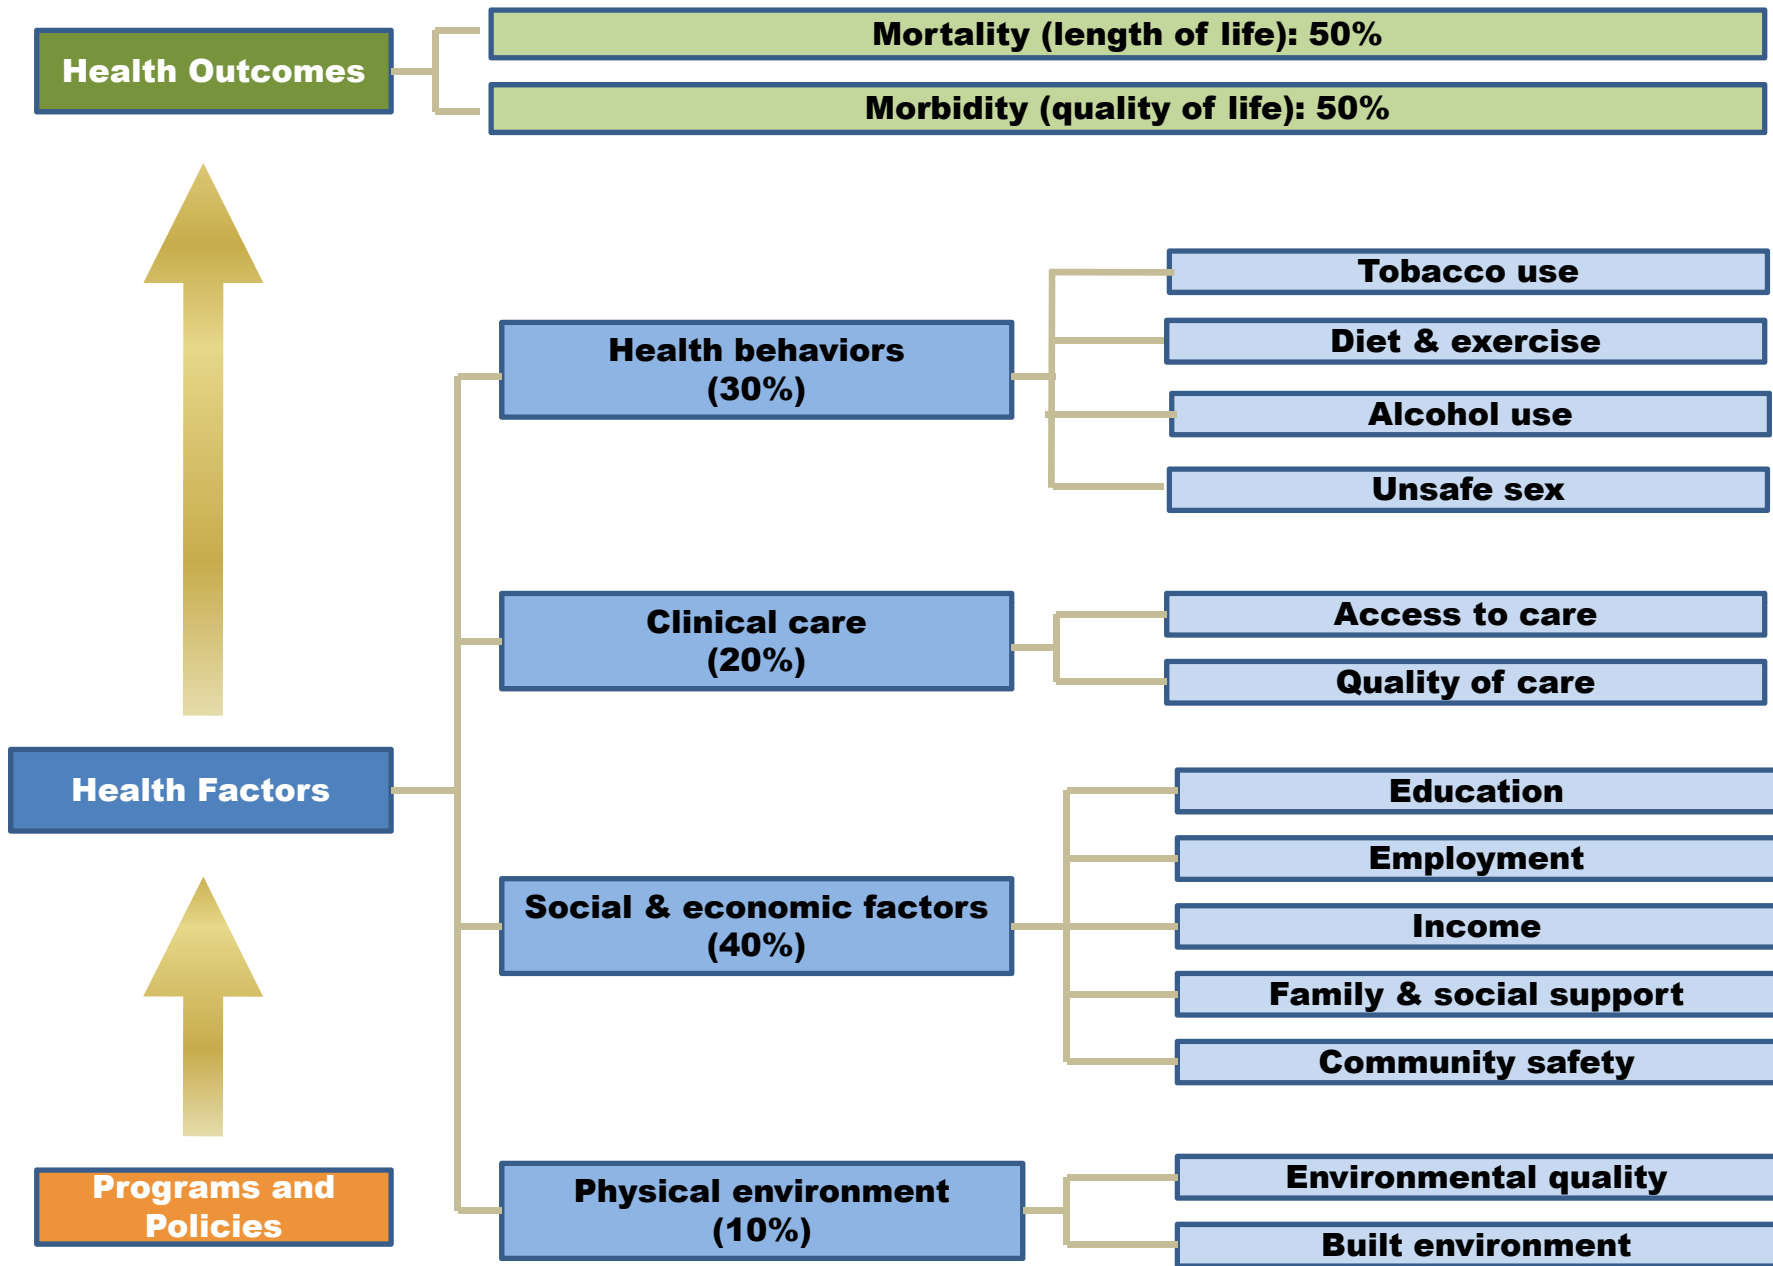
Health Outcomes

Mortality (length of life): 50%

Morbidity (quality of life): 50%

Health behaviors (30%)

Tobacco use

Diet & exercise

Alcohol use

Unsafe sex

Clinical care (20%)

Access to care

Quality of care

Health Factors

Social & economic factors (40%)

Education

Employment

Income

Family & social support

Community safety

Physical environment (10%)

Environmental quality

Built environment

Programs and Policies